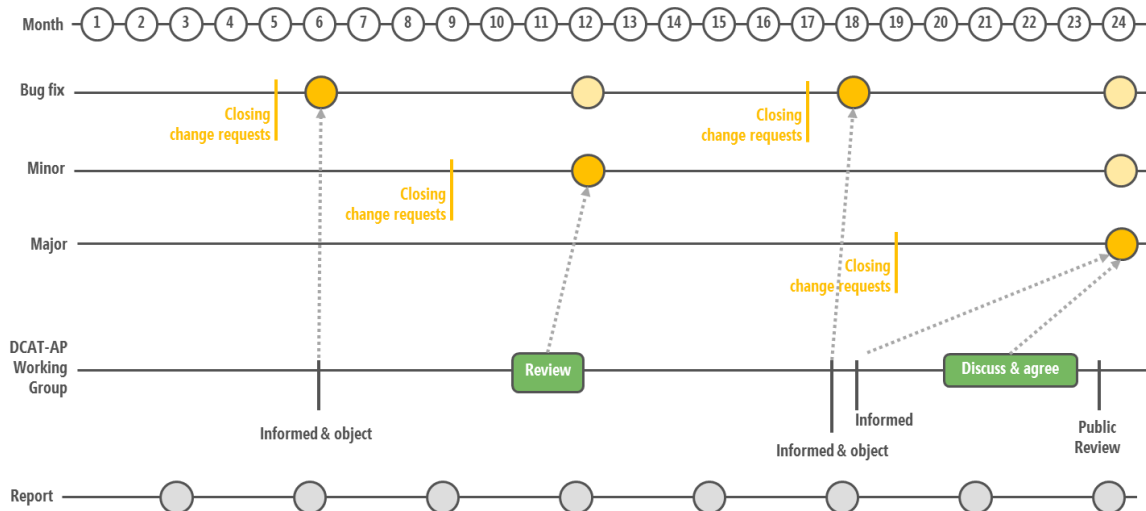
Month 1 2 3 4 5 6 7 8 9 10 11 12 13 14 15 16 17 18 19 20 21 22 23 24

Bug fix

Closing change requests

Closing change requests

Minor

Closing change requests

Major

Closing change requests

DCAT-AP Working Group

Review

Discuss & agree

Informed & object

Informed

Informed & object

Public Review

Report